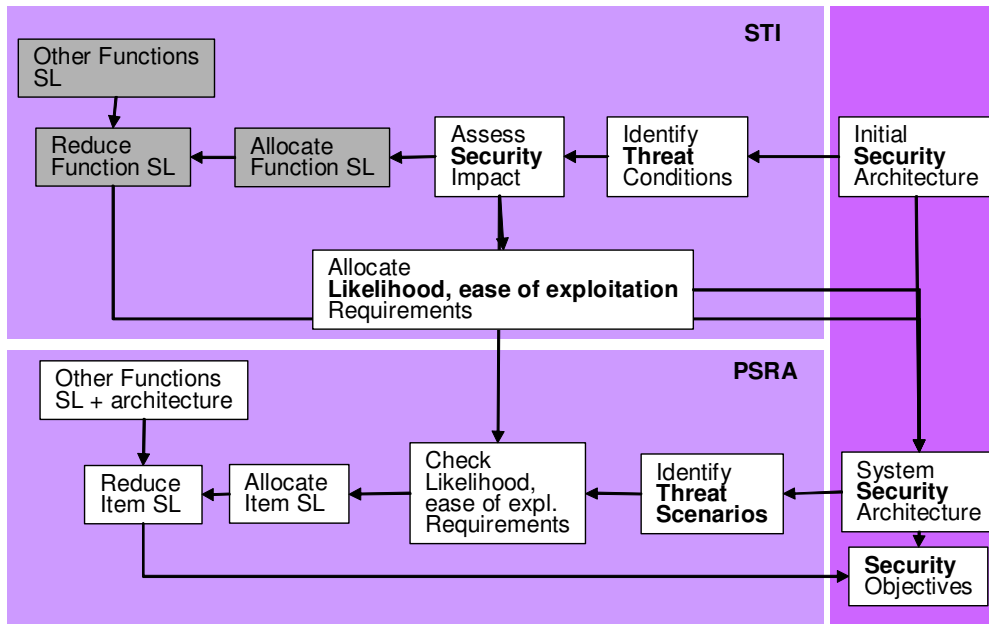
STI

Other Functions SL

Reduce Function SL

Allocate Function SL

Assess **Security** Impact

Identify **Threat** Conditions

Initial **Security** Architecture

Allocate **Likelihood, ease of exploitation** Requirements

PSRA

Other Functions SL + architecture

Reduce Item SL

Allocate Item SL

Check Likelihood, ease of expl. Requirements

Identify **Threat Scenarios**

System **Security** Architecture

**Security** Objectives